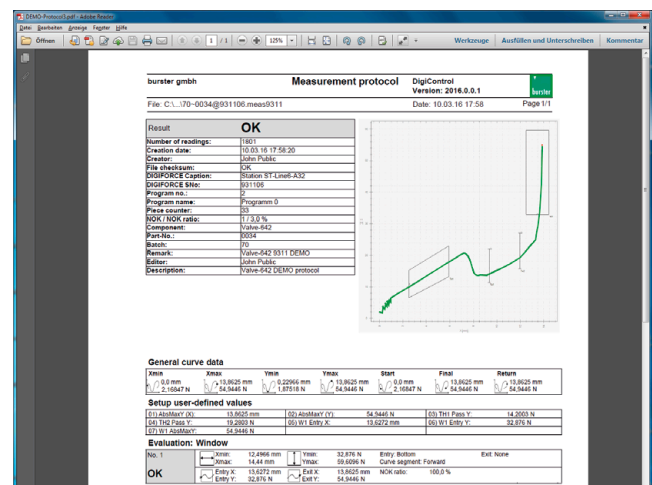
DEMO-Protocol.pdf - Adobe Reader

Datei Bearbeiten Anzeige Fenster Hilfe

Öffnen 1 / 1 125% Werkzeuge Ausfüllen und Unterschreiben Kommentar

burster gmbh

Measurement protocol

DigiControl
Version: 2016.0.0.1

burster

File: C:\...\70~0034@931106.meas9311

Date: 10.03.16 17:58

Page 1/1

| Result | OK |
|---|---|
| Number of readings: | 1801 |
| Creation date: | 10.03.16 17:58:20 |
| Creator: | John Public |
| File checksum: | OK |
| DIGIFORCE Caption: | Station ST-Line6-A32 |
| DIGIFORCE SNo: | 931106 |
| Program no.: | 2 |
| Program name: | Programm 0 |
| Piece counter: | 33 |
| NOK / NOK ratio: | 1 / 3,0 % |
| Component: | Valve-642 |
| Part-No.: | 0034 |
| Batch: | 70 |
| Remark: | Valve-642 9311 DEMO |
| Editor: | John Public |
| Description: | Valve-642 DEMO protocol |

General curve data

| Xmin | Xmax | Ymin | Ymax | Start | Final | Return |
|---|---|---|---|---|---|---|
| 0,0 mm 2,16847 N | 13,8625 mm 54,9446 N | 0,22966 mm 1,87518 N | 13,8625 mm 54,9446 N | 0,0 mm 2,16847 N | 13,8625 mm 54,9446 N | 13,8625 mm 54,9446 N |

Setup user-defined values

| 01) AbsMaxY (X): | 13,8625 mm | 02) AbsMaxY (Y): | 54,9446 N | 03) TH1 Pass Y: | 14,2003 N |
|---|---|---|---|---|---|
| 04) TH2 Pass Y: | 19,2803 N | 05) W1 Entry X: | 13,6272 mm | 06) W1 Entry Y: | 32,876 N |
| 07) AbsMaxY: | 54,9446 N | | | | |

Evaluation: Window

| No. 1 | Xmin: 12,4966 mm Xmax: 14,44 mm | Ymin: 32,876 N Ymax: 59,6096 N | Entry: Bottom Curve segment: Forward | Exit: None |
|---|---|---|---|---|
| OK | Entry X: 13,6272 mm Entry Y: 32,876 N | Exit X: 13,8625 mm Exit Y: 54,9446 N | NOK ratio: 100,0 % | |